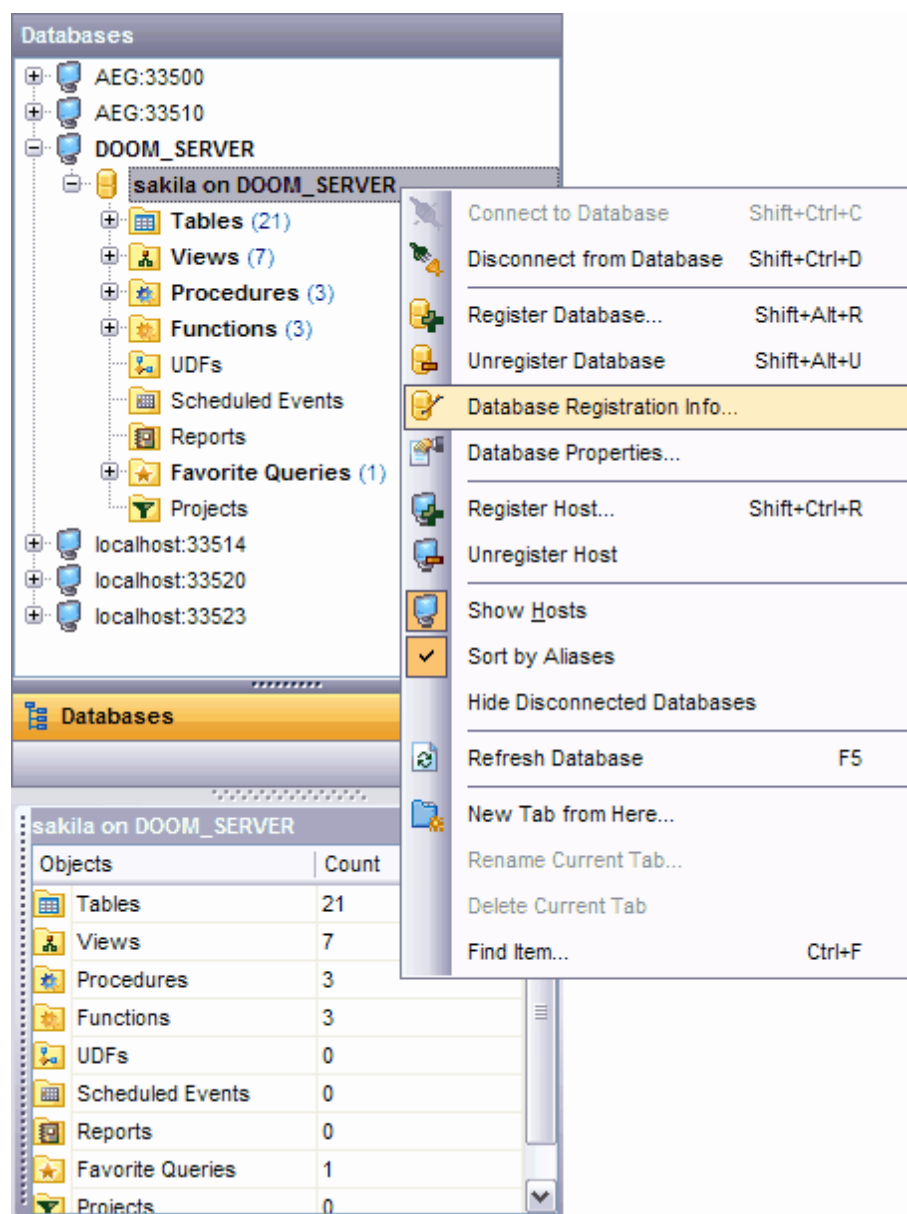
Databases

AEG:33500
AEG:33510
DOOM_SERVER
sakila on DOOM_SERVER
Tables (21)
Views (7)
Procedures (3)
Functions (3)
UDFs
Scheduled Events
Reports
Favorite Queries (1)
Projects
localhost:33514
localhost:33520
localhost:33523

Connect to Database Shift+Ctrl+C
Disconnect from Database Shift+Ctrl+D
Register Database... Shift+Alt+R
Unregister Database Shift+Alt+U
Database Registration Info...
Database Properties...
Register Host... Shift+Ctrl+R
Unregister Host
Show Hosts
Sort by Aliases
Hide Disconnected Databases
Refresh Database F5
New Tab from Here...
Rename Current Tab...
Delete Current Tab
Find Item... Ctrl+F

Databases

sakila on DOOM_SERVER

| Objects | Count |
|---|---|
| Tables | 21 |
| Views | 7 |
| Procedures | 3 |
| Functions | 3 |
| UDFs | 0 |
| Scheduled Events | 0 |
| Reports | 0 |
| Favorite Queries | 1 |
| Projects | 0 |